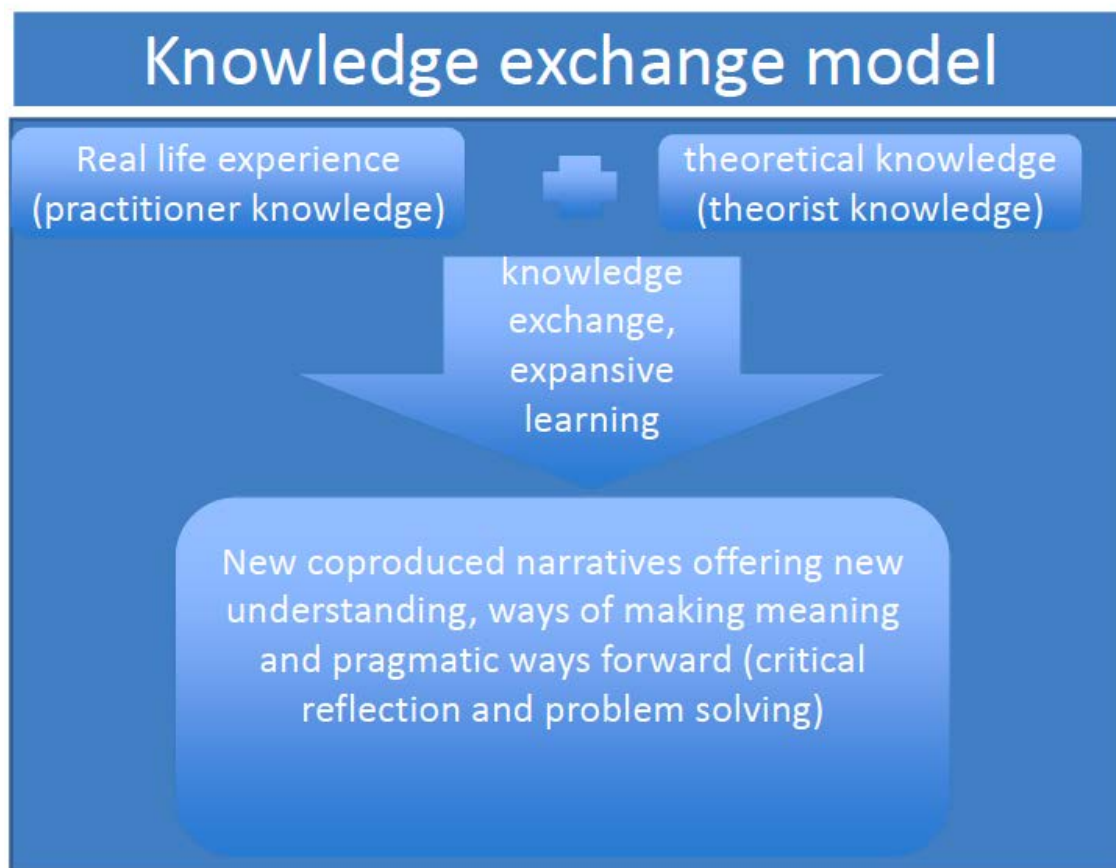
Knowledge exchange model

Real life experience (practitioner knowledge)

theoretical knowledge (theorist knowledge)

knowledge exchange, expansive learning

New coproduced narratives offering new understanding, ways of making meaning and pragmatic ways forward (critical reflection and problem solving)